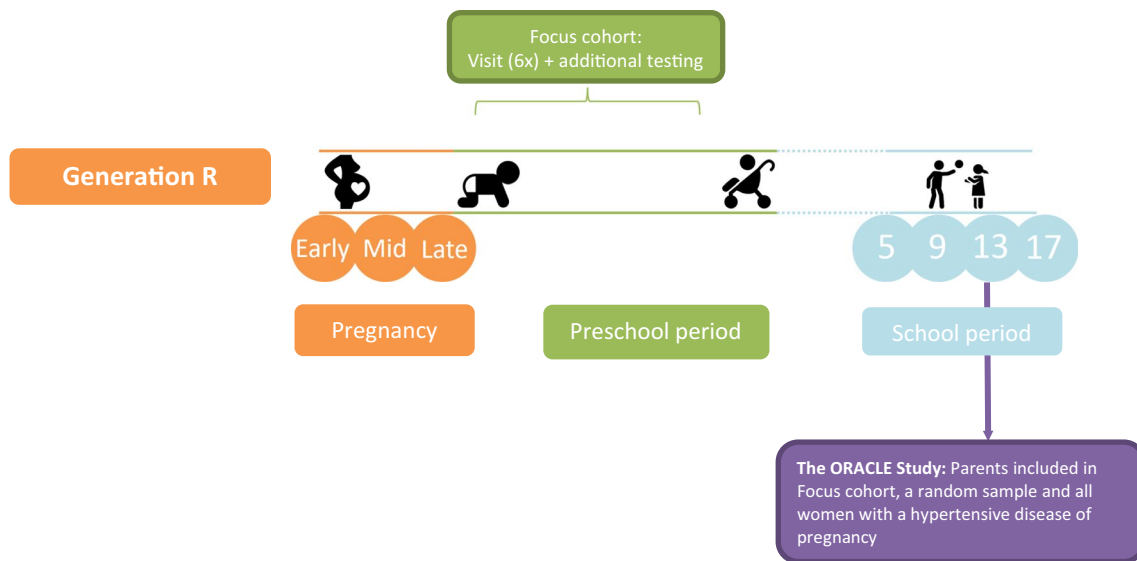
Focus cohort:
Visit (6x) + additional testing

Generation R

Early Mid Late

5 9 13 17

Pregnancy

Preschool period

School period

**The ORACLE Study:** Parents included in Focus cohort, a random sample and all women with a hypertensive disease of pregnancy